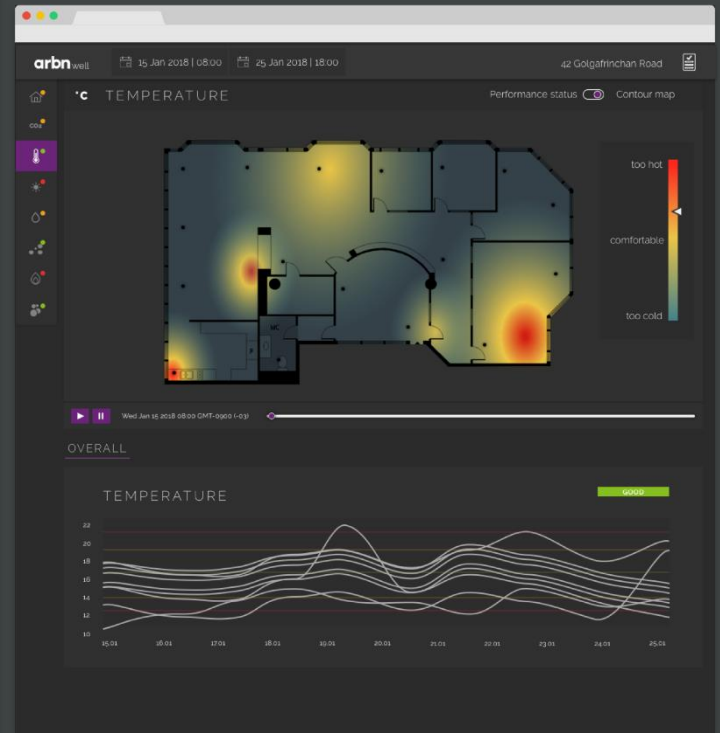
arbn well

15 Jan 2018 | 08:00

25 Jan 2018 | 18:00

42 Golgafrinchan Road

$CO_2$

°C TEMPERATURE

Performance status

Contour map

too hot

comfortable

too cold

WC

Wed Jan 15 2018 08:00 GMT-0900 (-03)

OVERALL

TEMPERATURE

GOOD

22
20
18
16
14
12
10

15.01
16.01
17.01
18.01
19.01
20.01
21.01
22.01
23.01
24.01
25.01